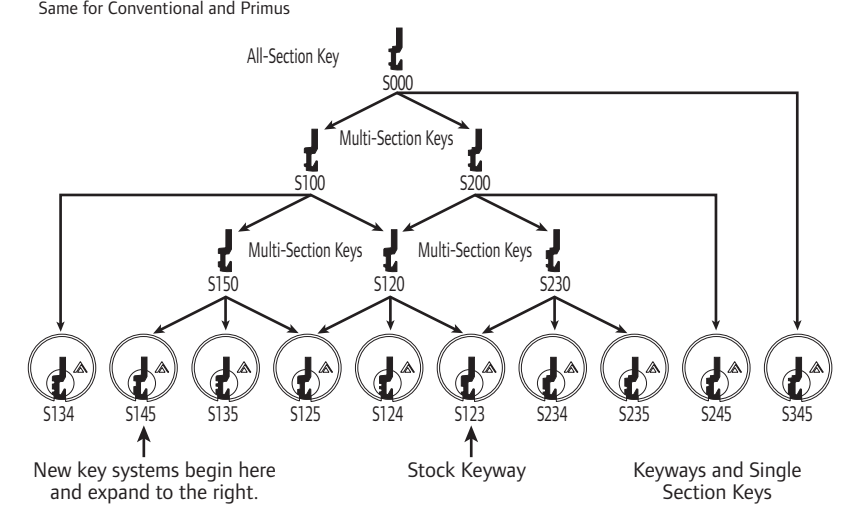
Same for Conventional and Primus

All-Section Key

S000

Multi-Section Keys

S100

S200

Multi-Section Keys

Multi-Section Keys

S150

S120

S230

S134

S145

S135

S125

S124

S123

S234

S235

S245

S345

New key systems begin here and expand to the right.

Stock Keyway

Keyways and Single Section Keys